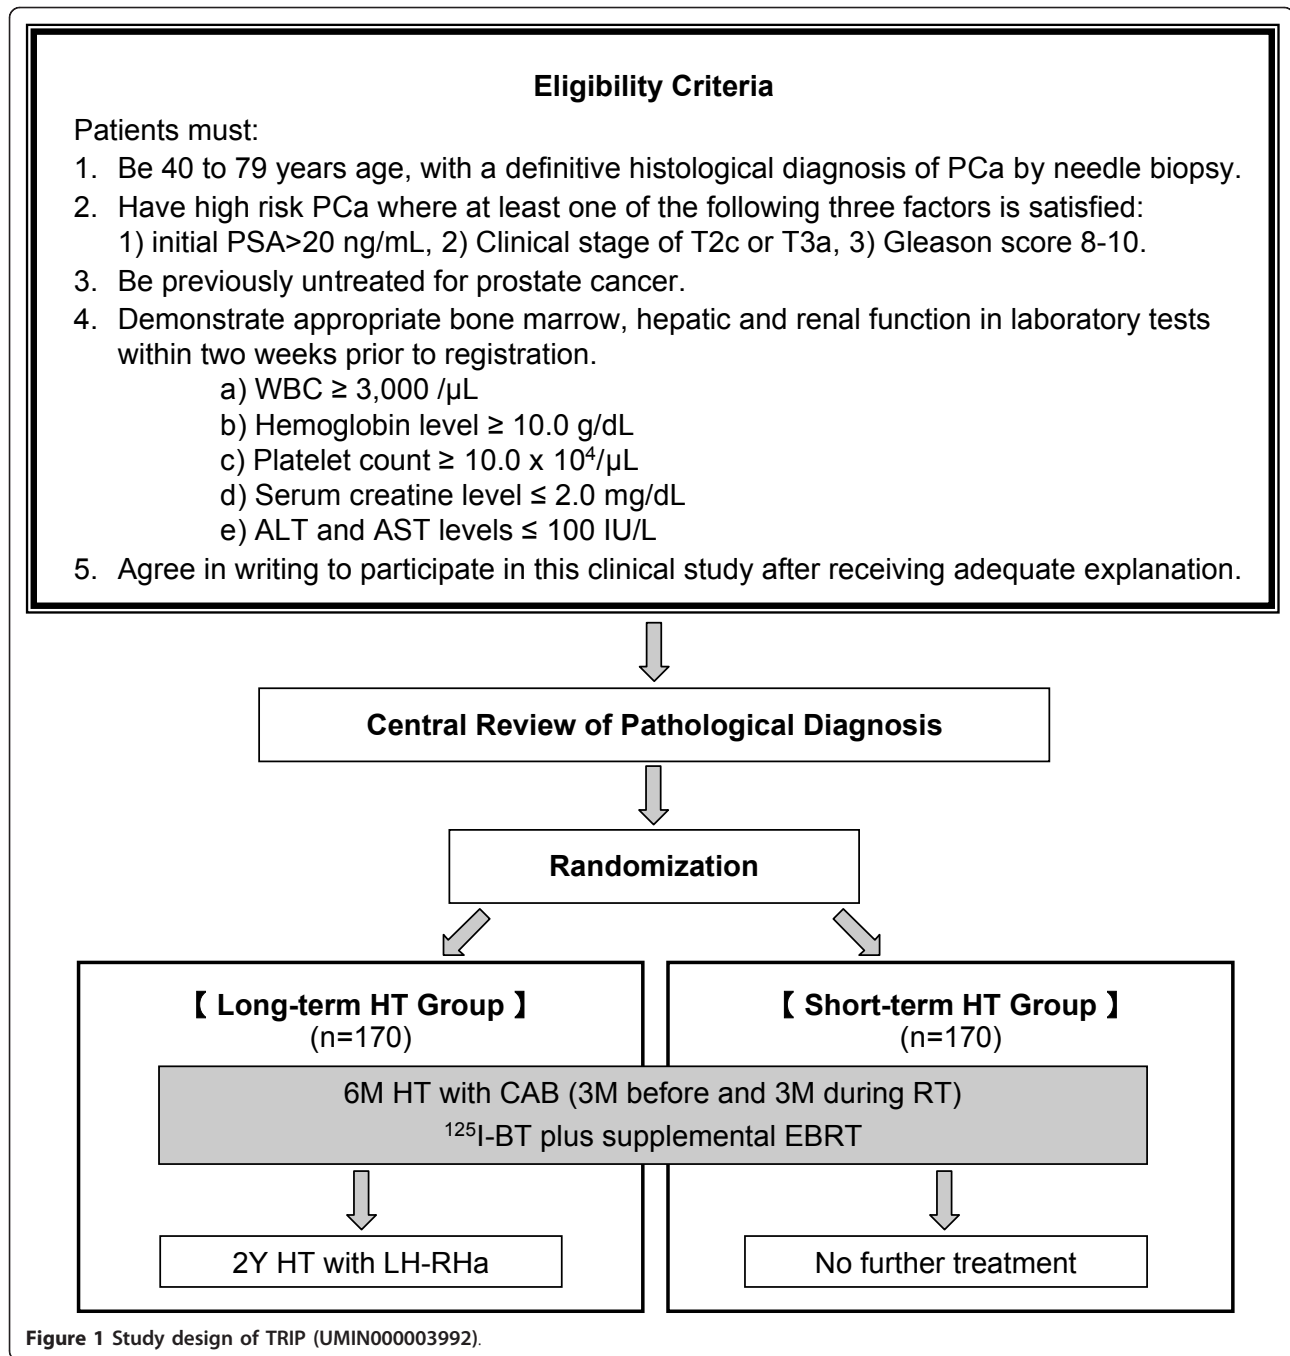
**Eligibility Criteria**

Patients must:

1. Be 40 to 79 years age, with a definitive histological diagnosis of PCa by needle biopsy.
2. Have high risk PCa where at least one of the following three factors is satisfied: 1) initial PSA>20 ng/mL, 2) Clinical stage of T2c or T3a, 3) Gleason score 8-10.
3. Be previously untreated for prostate cancer.
4. Demonstrate appropriate bone marrow, hepatic and renal function in laboratory tests within two weeks prior to registration.
a) WBC ≥ 3,000 /μL
b) Hemoglobin level ≥ 10.0 g/dL
c) Platelet count ≥ 10.0 x $10^4$/μL
d) Serum creatine level ≤ 2.0 mg/dL
e) ALT and AST levels ≤ 100 IU/L
5. Agree in writing to participate in this clinical study after receiving adequate explanation.

**Central Review of Pathological Diagnosis**

**Randomization**

【 Long-term HT Group 】
(n=170)

【 Short-term HT Group 】
(n=170)

6M HT with CAB (3M before and 3M during RT)
$^{125}$I-BT plus supplemental EBRT

2Y HT with LH-RHa

No further treatment

Figure 1 Study design of TRIP (UMIN000003992).